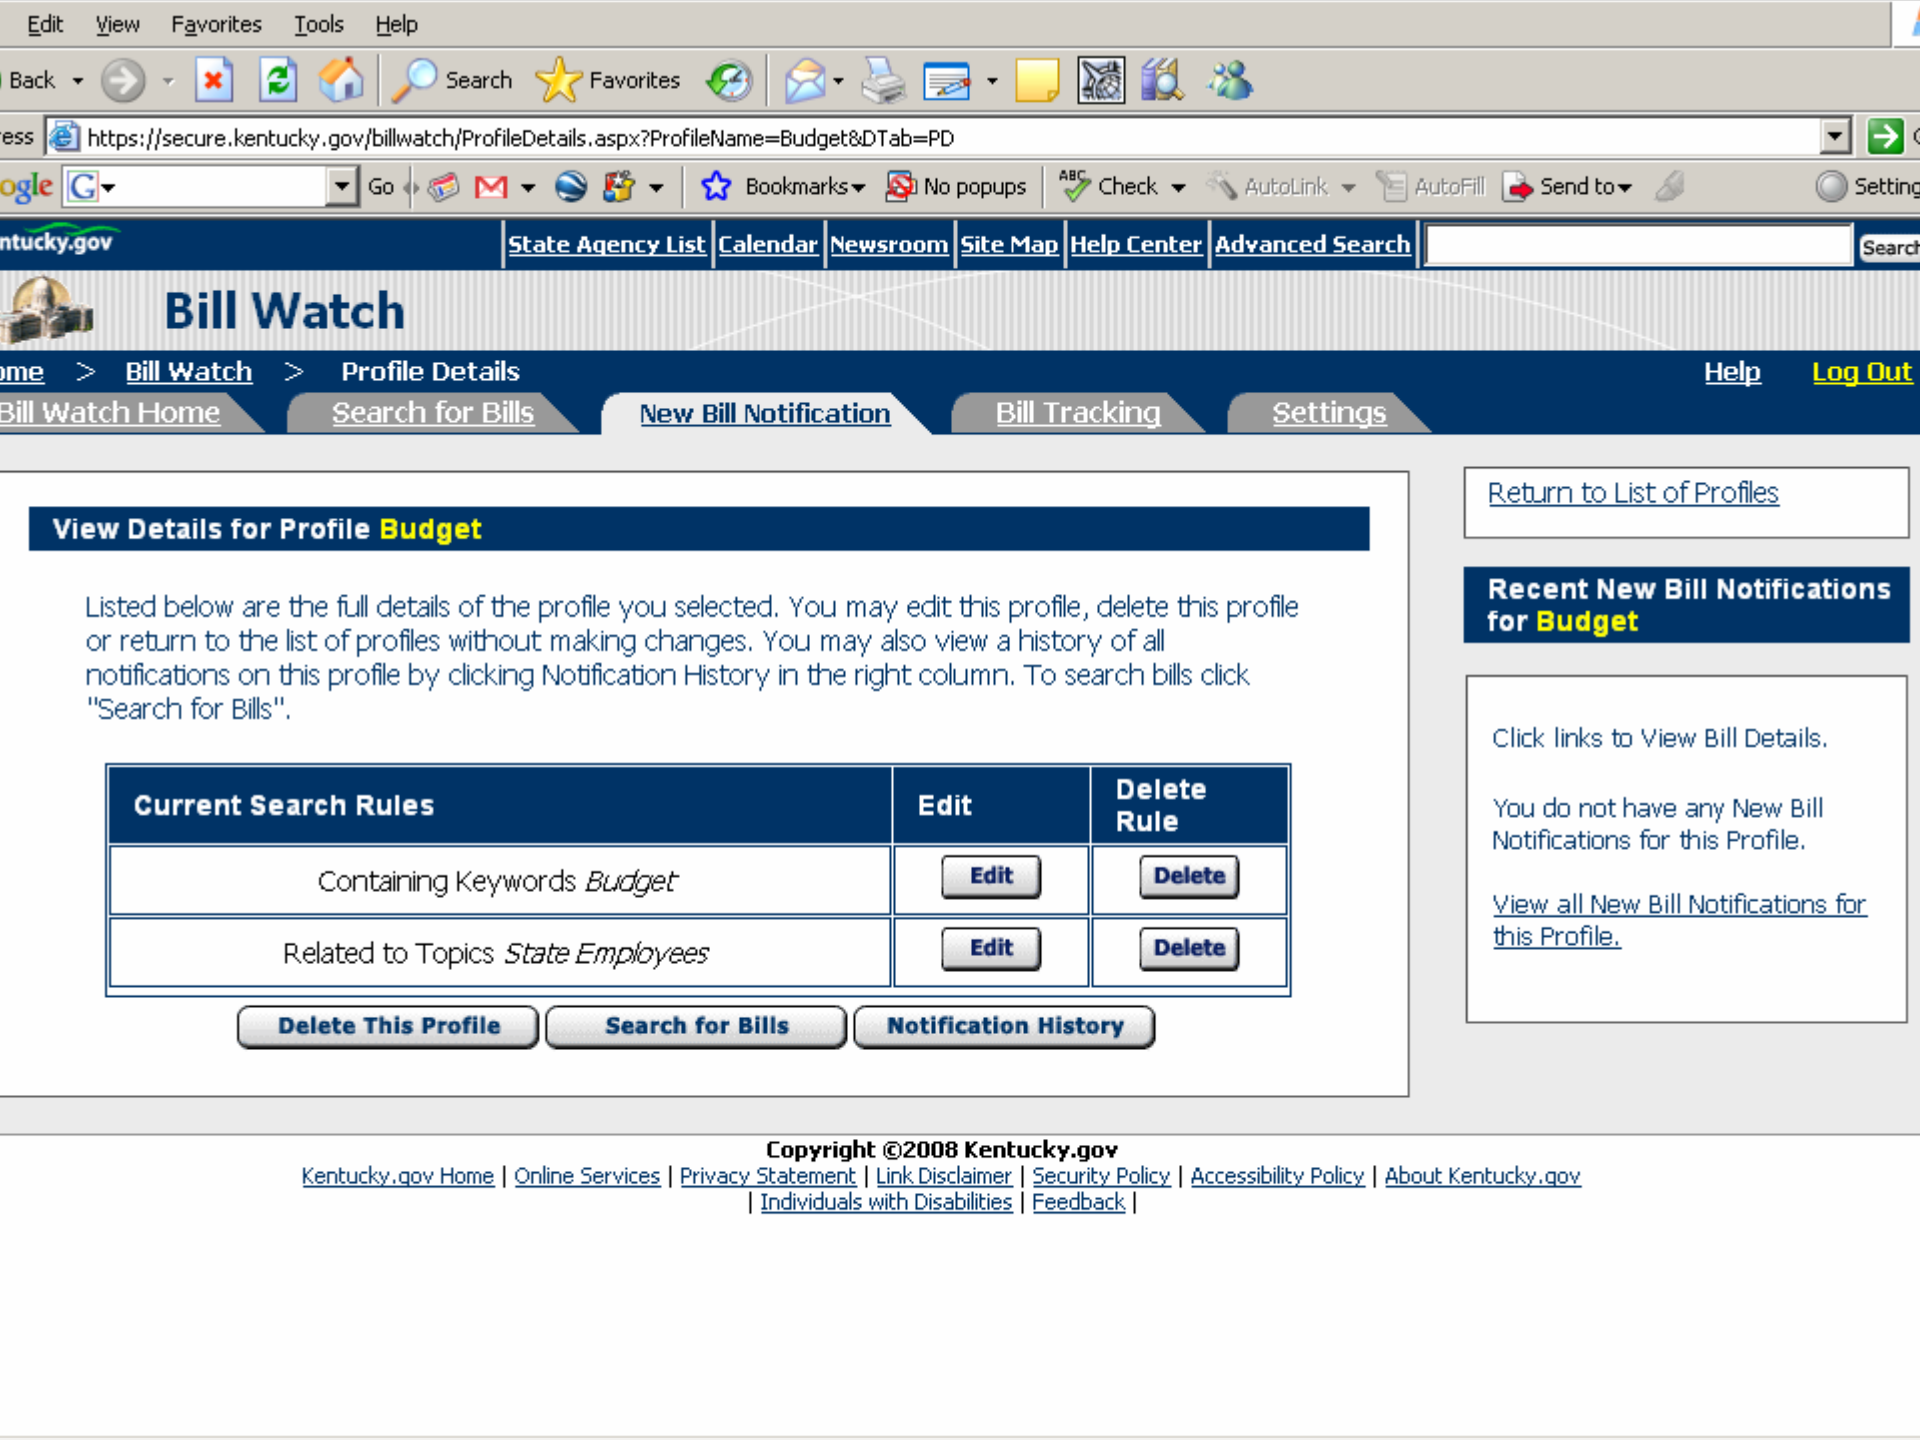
Edit View Favorites Tools Help

Back Search Favorites

ess https://secure.kentucky.gov/billwatch/ProfileDetails.aspx?ProfileName=Budget&DTab=PD

ogle G Go Bookmarks No popups Check AutoLink AutoFill Send to Setting

ntucky.gov State Agency List | Calendar | Newsroom | Site Map | Help Center | Advanced Search Search

Bill Watch

ome > Bill Watch > Profile Details Help Log Out

Bill Watch Home Search for Bills New Bill Notification Bill Tracking Settings

View Details for Profile Budget

Listed below are the full details of the profile you selected. You may edit this profile, delete this profile or return to the list of profiles without making changes. You may also view a history of all notifications on this profile by clicking Notification History in the right column. To search bills click "Search for Bills".

| Current Search Rules | Edit | Delete Rule |
|---|---|---|
| Containing Keywords *Budget* | Edit | Delete |
| Related to Topics *State Employees* | Edit | Delete |

Delete This Profile Search for Bills Notification History

Return to List of Profiles

Recent New Bill Notifications for Budget

Click links to View Bill Details.

You do not have any New Bill Notifications for this Profile.

View all New Bill Notifications for this Profile.

Copyright ©2008 Kentucky.gov
Kentucky.gov Home | Online Services | Privacy Statement | Link Disclaimer | Security Policy | Accessibility Policy | About Kentucky.gov | Individuals with Disabilities | Feedback |